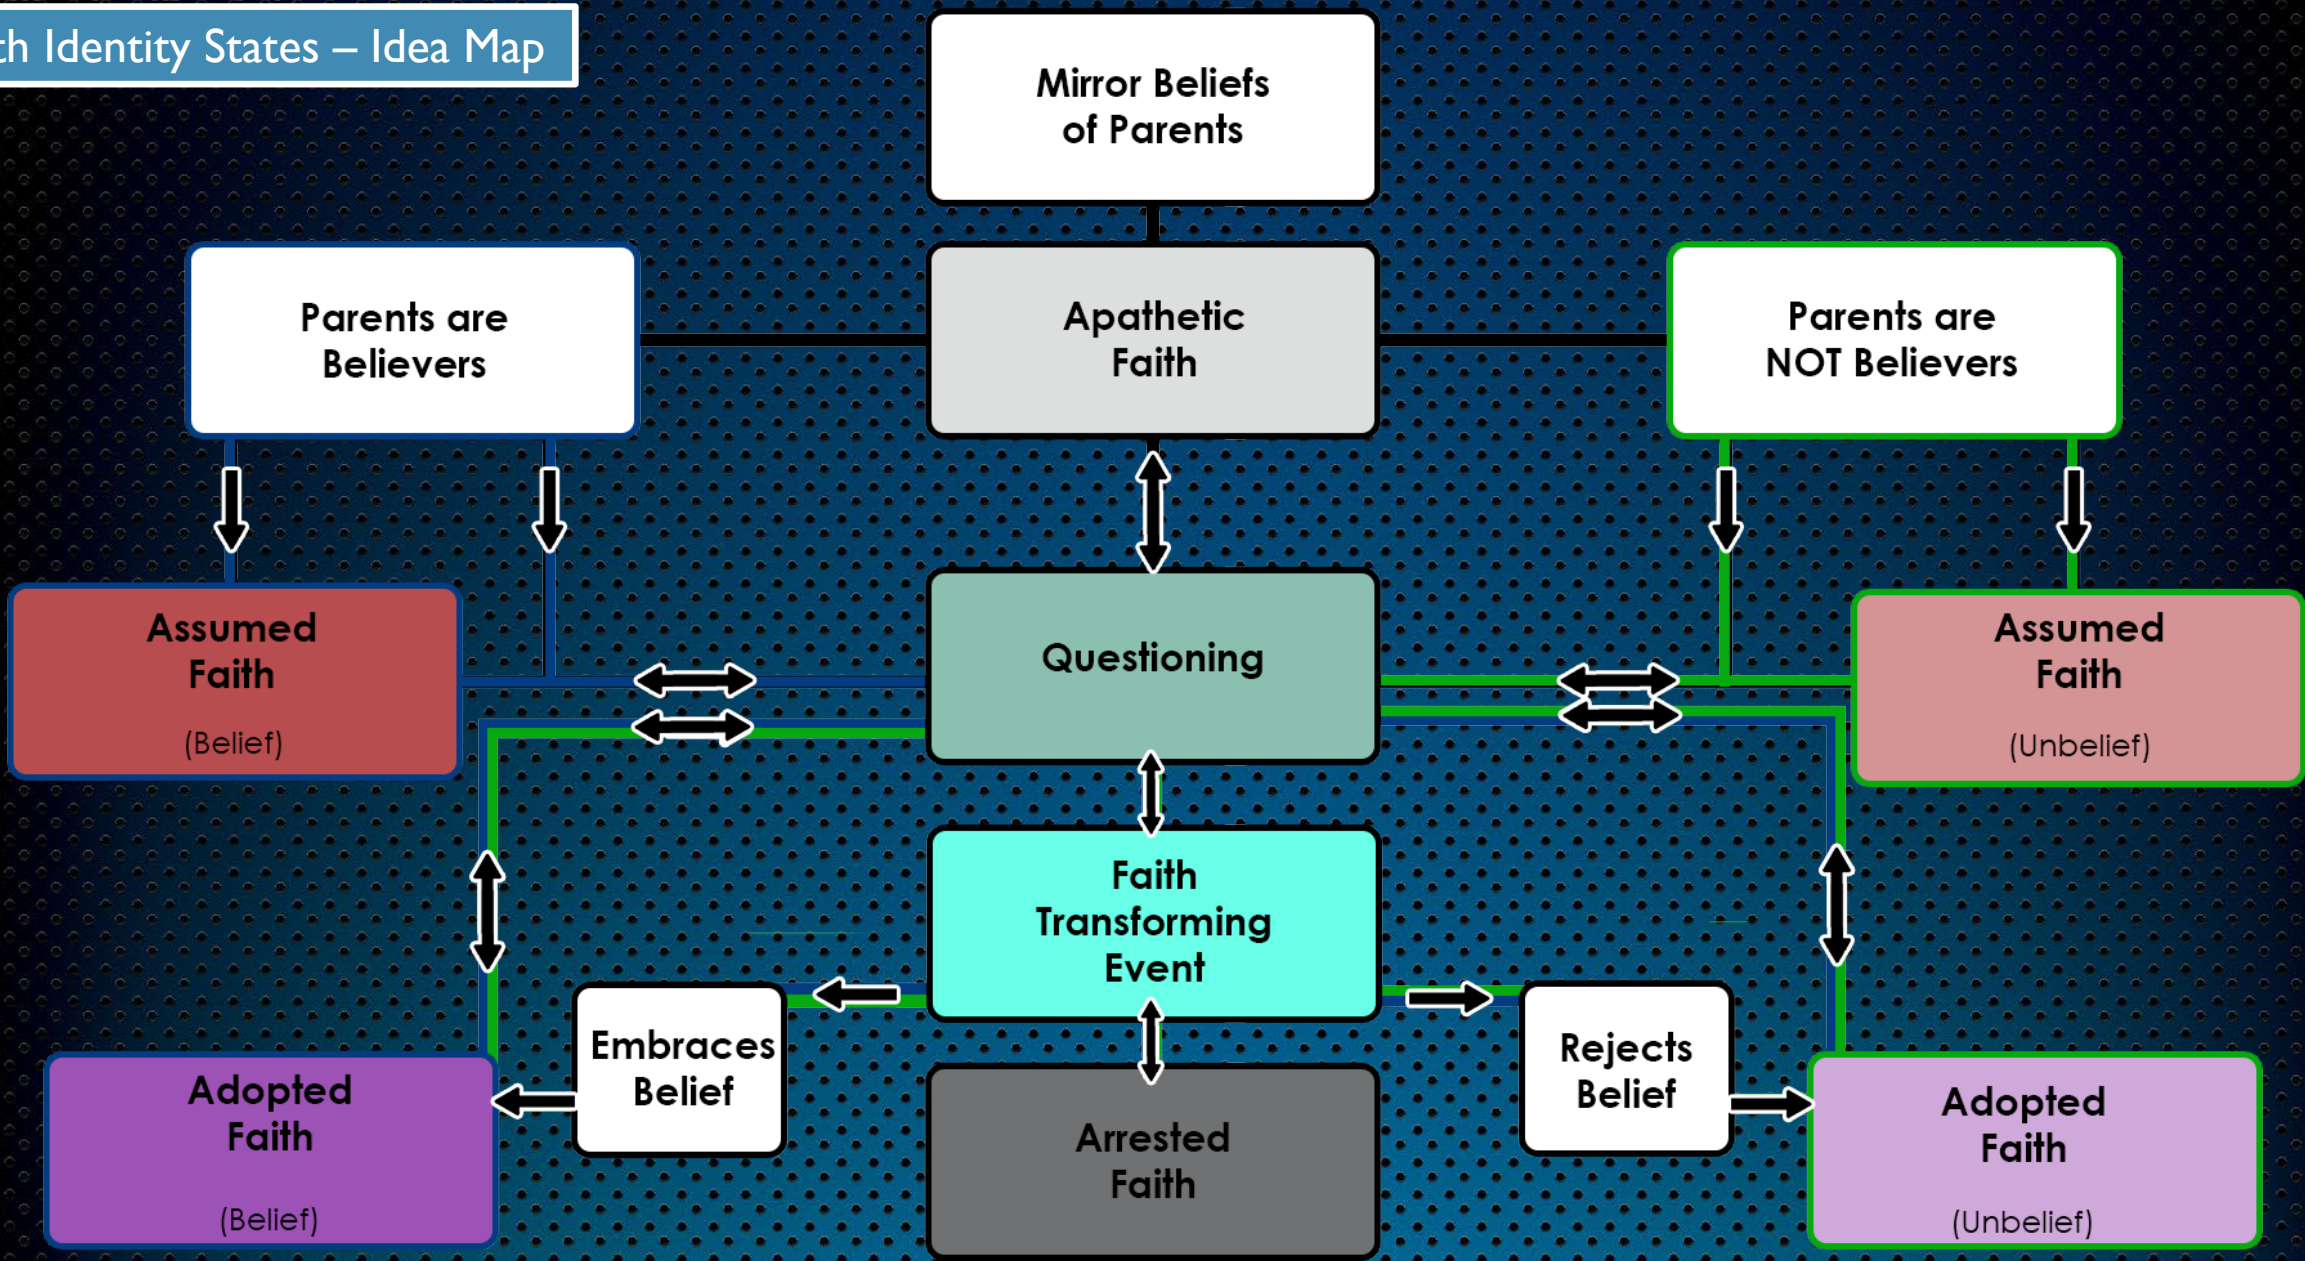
th Identity States – Idea Map

Mirror Beliefs of Parents

Parents are Believers

Apathetic Faith

Parents are NOT Believers

Assumed Faith

(Belief)

Questioning

Assumed Faith

(Unbelief)

Faith Transforming Event

Embraces Belief

Rejects Belief

Adopted Faith

(Belief)

Arrested Faith

Adopted Faith

(Unbelief)